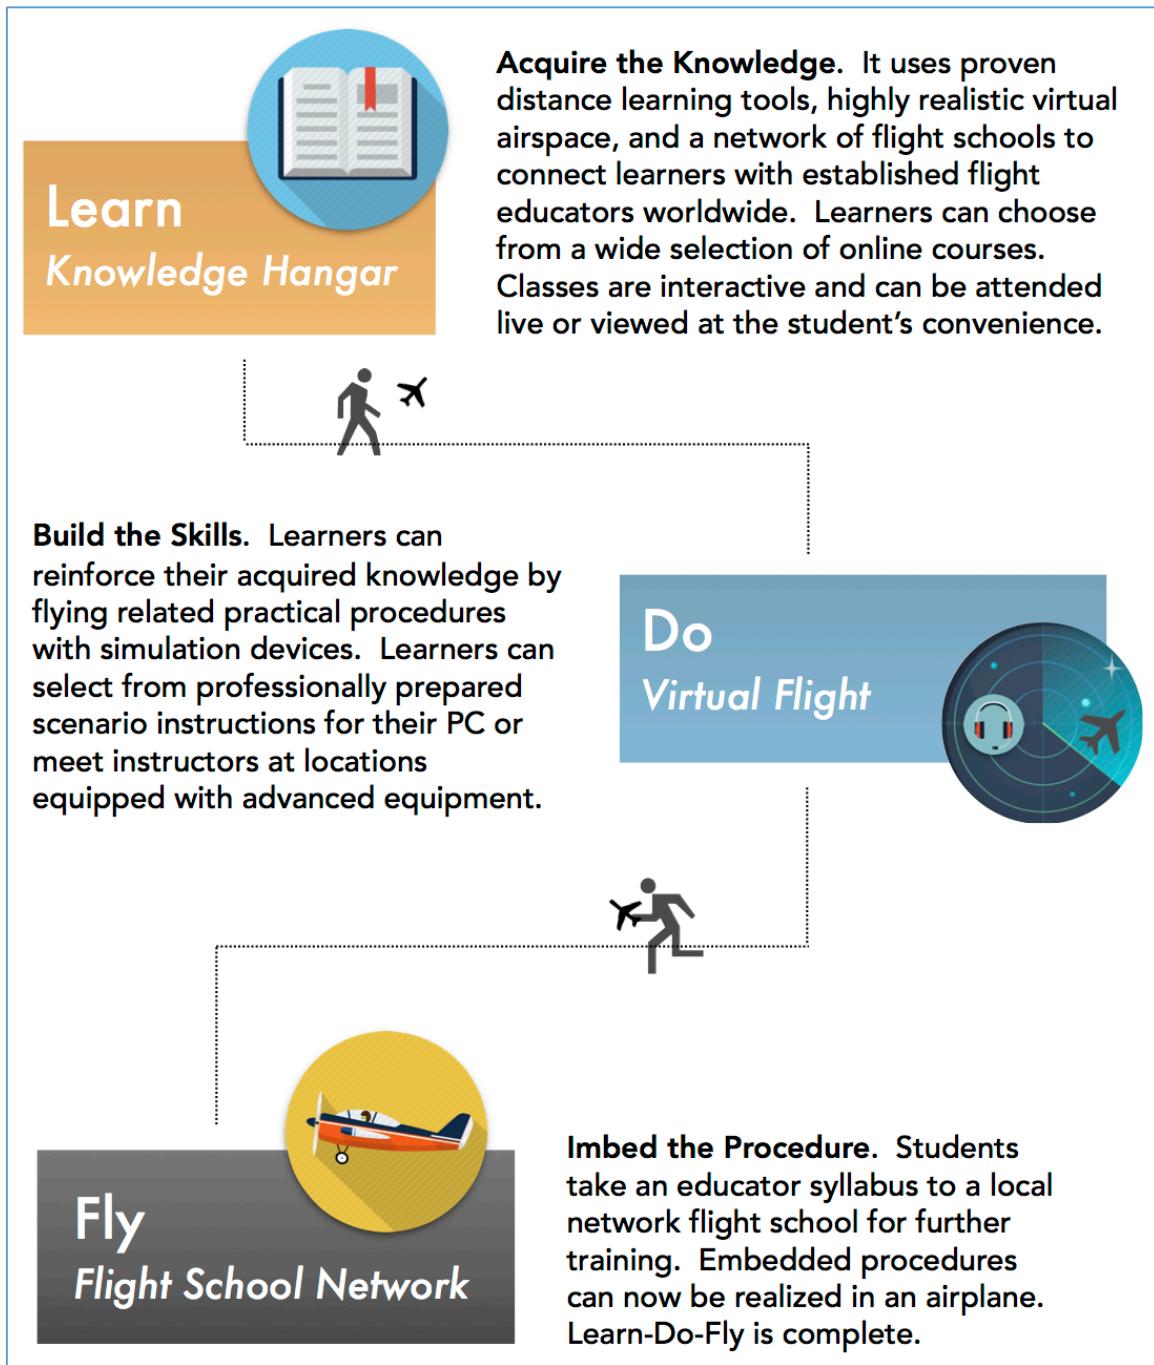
Learn
Knowledge Hangar

Acquire the Knowledge. It uses proven distance learning tools, highly realistic virtual airspace, and a network of flight schools to connect learners with established flight educators worldwide. Learners can choose from a wide selection of online courses. Classes are interactive and can be attended live or viewed at the student's convenience.

Build the Skills. Learners can reinforce their acquired knowledge by flying related practical procedures with simulation devices. Learners can select from professionally prepared scenario instructions for their PC or meet instructors at locations equipped with advanced equipment.

Do
Virtual Flight

Fly
Flight School Network

Imbed the Procedure. Students take an educator syllabus to a local network flight school for further training. Embedded procedures can now be realized in an airplane. Learn-Do-Fly is complete.